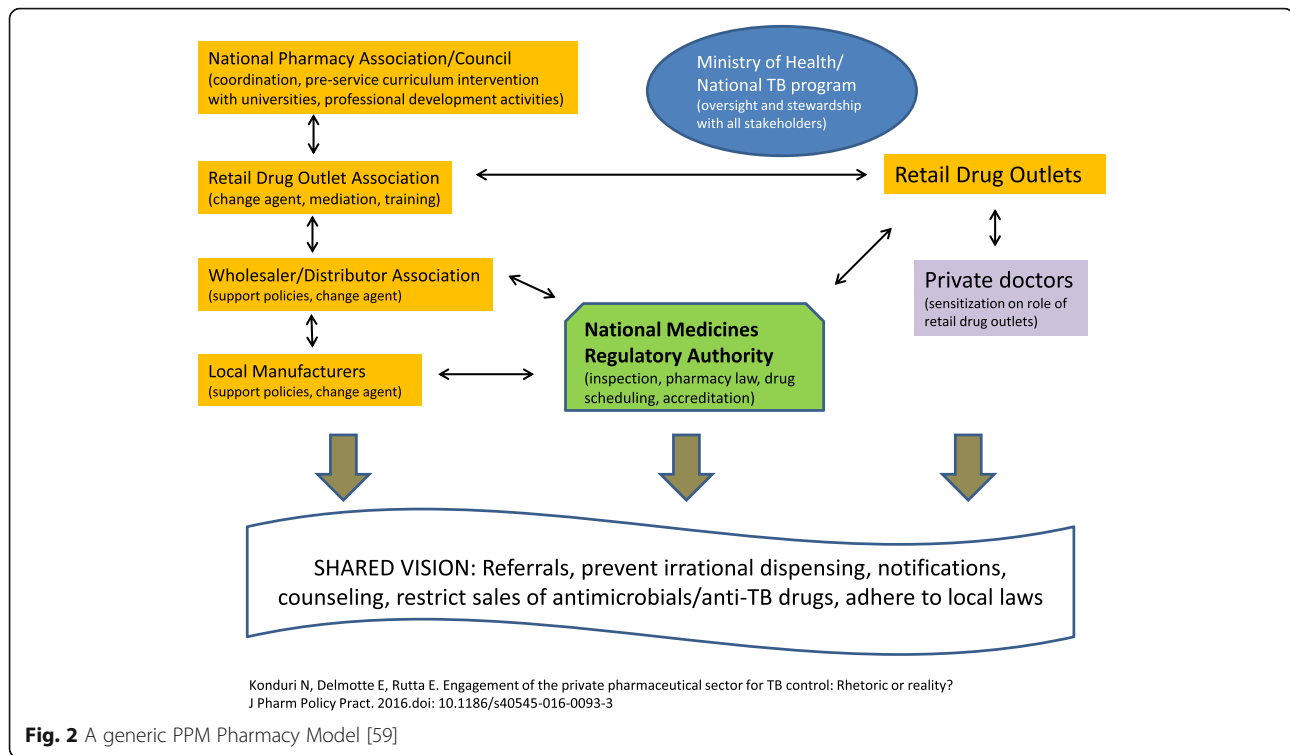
National Pharmacy Association/Council
(coordination, pre-service curriculum intervention with universities, professional development activities)

Ministry of Health/
National TB program
(oversight and stewardship with all stakeholders)

Retail Drug Outlet Association
(change agent, mediation, training)

Retail Drug Outlets

Wholesaler/Distributor Association
(support policies, change agent)

Private doctors
(sensitization on role of retail drug outlets)

National Medicines Regulatory Authority
(inspection, pharmacy law, drug scheduling, accreditation)

Local Manufacturers
(support policies, change agent)

SHARED VISION: Referrals, prevent irrational dispensing, notifications, counseling, restrict sales of antimicrobials/anti-TB drugs, adhere to local laws

Konduri N, Delmotte E, Rutta E. Engagement of the private pharmaceutical sector for TB control: Rhetoric or reality?
J Pharm Policy Pract. 2016.doi: 10.1186/s40545-016-0093-3

Fig. 2 A generic PPM Pharmacy Model [59]